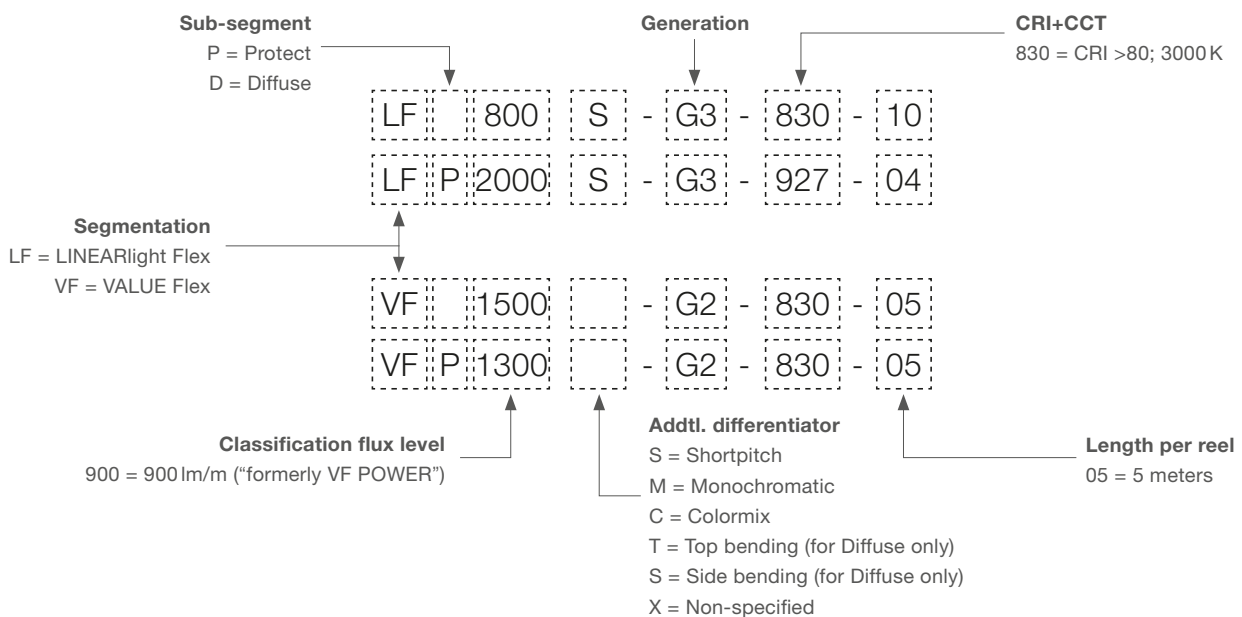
**Sub-segment**
P = Protect
D = Diffuse

**Generation**

**CRI+CCT**
830 = CRI >80; 3000 K

LF 800 S - G3 - 830 - 10
LF P 2000 S - G3 - 927 - 04

**Segmentation**
LF = LINEARlight Flex
VF = VALUE Flex

VF 1500 - G2 - 830 - 05
VF P 1300 - G2 - 830 - 05

**Classification flux level**
900 = 900 lm/m ("formerly VF POWER")

**Addtl. differentiator**
S = Shortpitch
M = Monochromatic
C = Colormix
T = Top bending (for Diffuse only)
S = Side bending (for Diffuse only)
X = Non-specified

**Length per reel**
05 = 5 meters